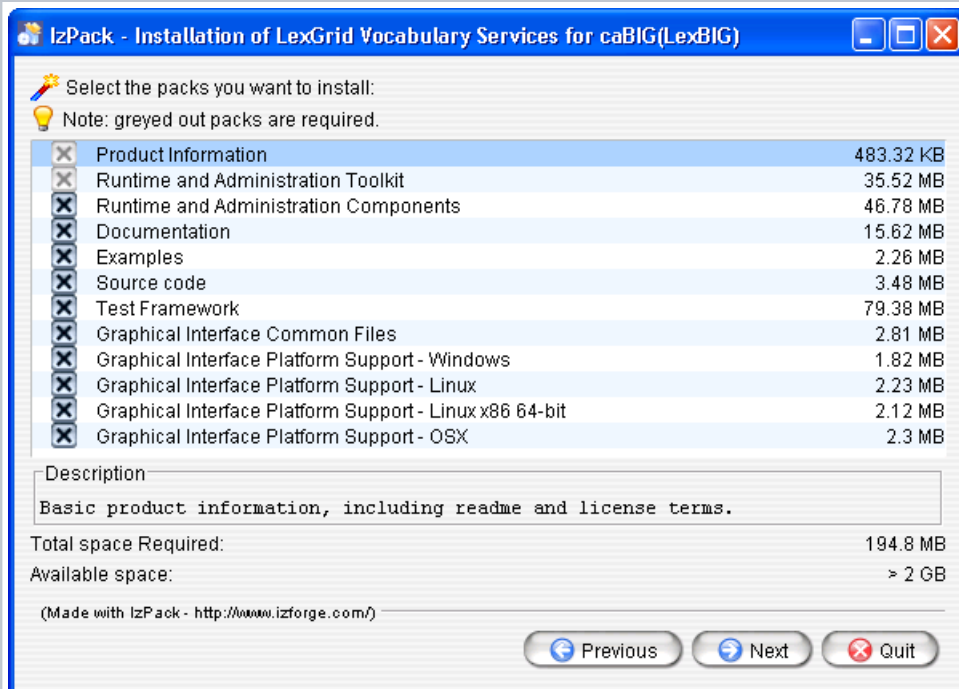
IzPack - Installation of LexGrid Vocabulary Services for caBIG(LexBIG)

Select the packs you want to install:
Note: greyed out packs are required.

| | | |
|---|---|---|
| ☒ | Product Information | 483.32 KB |
| ☒ | Runtime and Administration Toolkit | 35.52 MB |
| ☒ | Runtime and Administration Components | 46.78 MB |
| ☒ | Documentation | 15.62 MB |
| ☒ | Examples | 2.26 MB |
| ☒ | Source code | 3.48 MB |
| ☒ | Test Framework | 79.38 MB |
| ☒ | Graphical Interface Common Files | 2.81 MB |
| ☒ | Graphical Interface Platform Support - Windows | 1.82 MB |
| ☒ | Graphical Interface Platform Support - Linux | 2.23 MB |
| ☒ | Graphical Interface Platform Support - Linux x86 64-bit | 2.12 MB |
| ☒ | Graphical Interface Platform Support - OSX | 2.3 MB |

Description
Basic product information, including readme and license terms.

Total space Required: 194.8 MB
Available space: > 2 GB

(Made with IzPack - http://www.izforge.com/)

Previous Next Quit